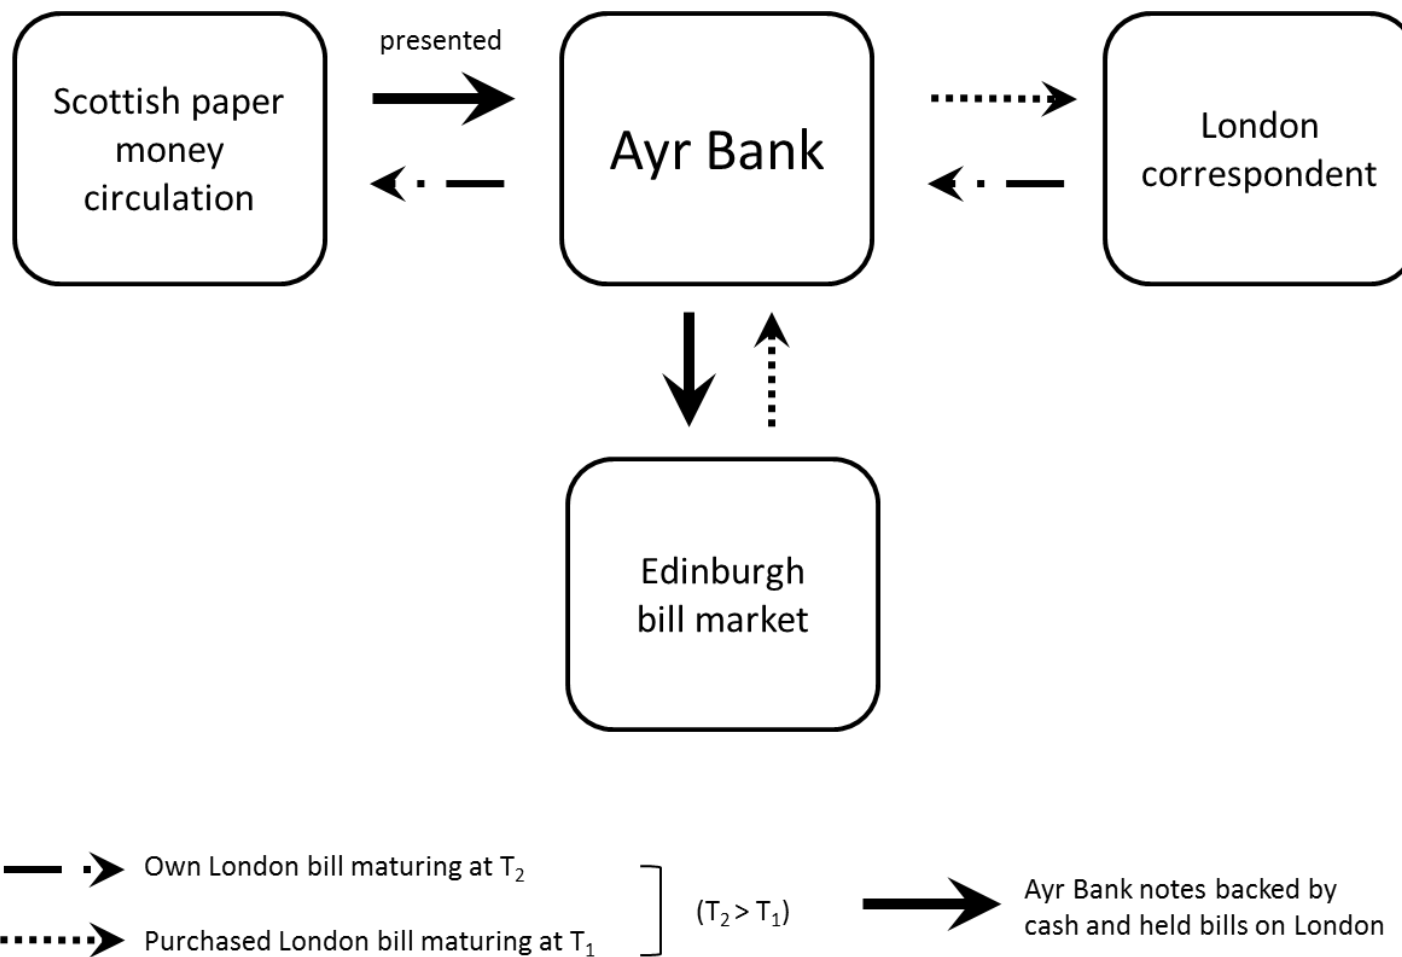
Scottish paper money circulation

presented

Ayr Bank

London correspondent

Edinburgh bill market

Own London bill maturing at $T_2$

Purchased London bill maturing at $T_1$

$(T_2 > T_1)$

Ayr Bank notes backed by cash and held bills on London